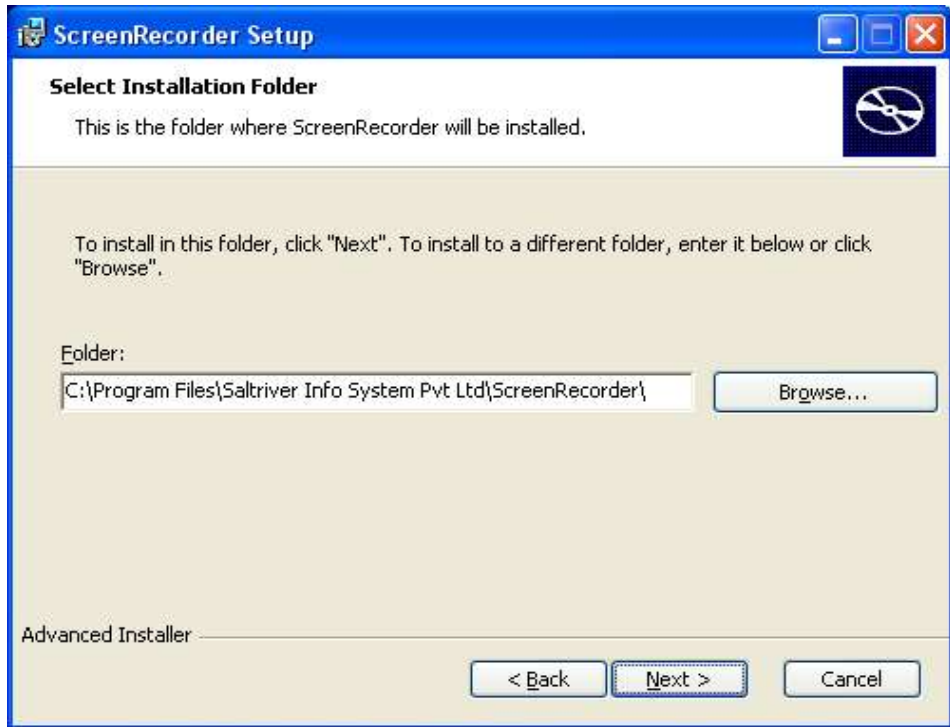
ScreenRecorder Setup

Select Installation Folder

This is the folder where ScreenRecorder will be installed.

To install in this folder, click "Next". To install to a different folder, enter it below or click "Browse".

Folder:

C:\Program Files\Saltriver Info System Pvt Ltd\ScreenRecorder\

Browse...

Advanced Installer

< Back

Next >

Cancel